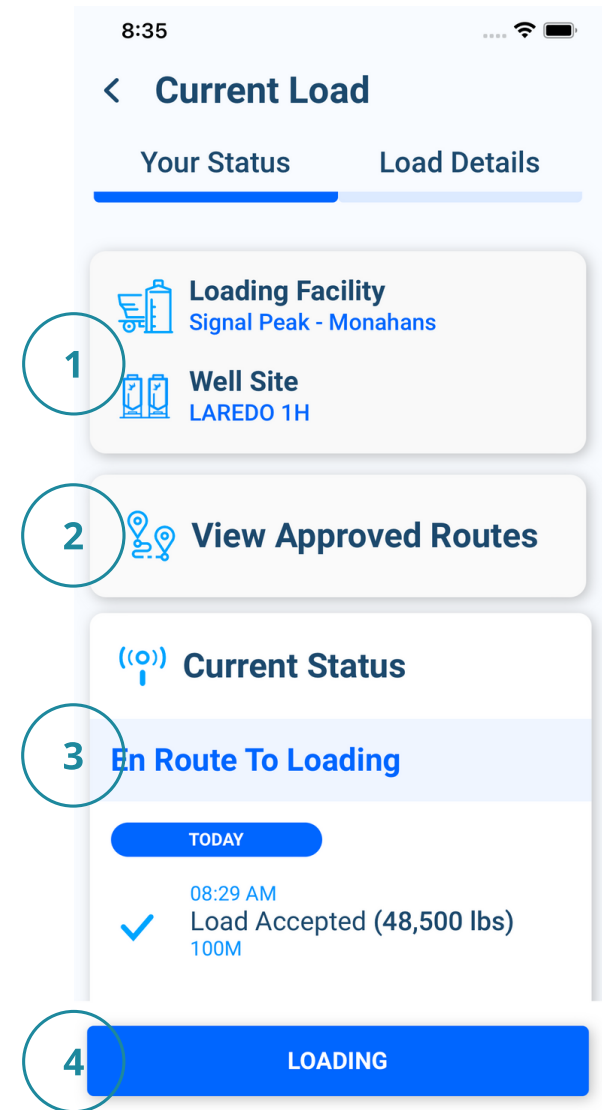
8:35

<

Current Load

Your Status

Load Details

Loading Facility
Signal Peak - Monahans

1

Well Site
LAREDO 1H

2

View Approved Routes

Current Status

3

En Route To Loading

TODAY

08:29 AM
Load Accepted (48,500 lbs)
100M

4

LOADING